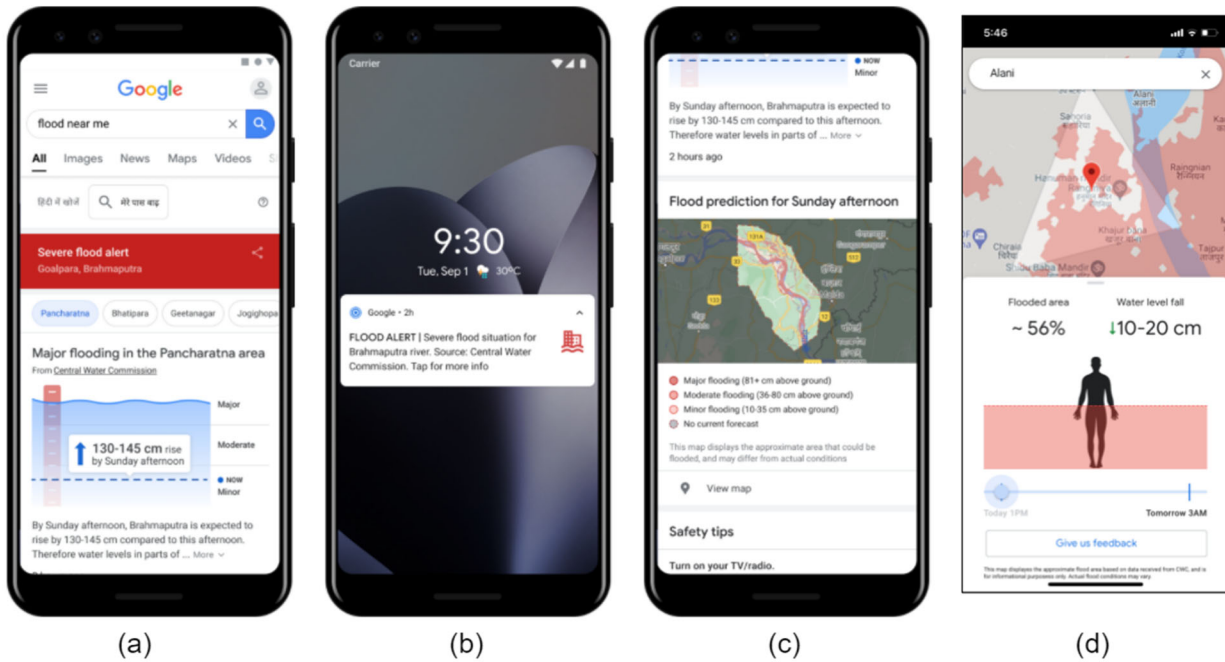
Google

flood near me

All Images News Maps Videos S

हिंदी में खोजें मेरे पास बाढ़

Severe flood alert
Goalpara, Brahmaputra

Pancharatna Bhatipara Geetanagar Jogighopa

Major flooding in the Pancharatna area
From Central Water Commission

Major
Moderate
NOW
Minor

130-145 cm rise by Sunday afternoon

By Sunday afternoon, Brahmaputra is expected to rise by 130-145 cm compared to this afternoon. Therefore water levels in parts of ... More

(a)

Carrier

9:30
Tue, Sep 1 30°C

Google • 2h

FLOOD ALERT | Severe flood situation for Brahmaputra river. Source: Central Water Commission. Tap for more info

(b)

NOW
Minor

By Sunday afternoon, Brahmaputra is expected to rise by 130-145 cm compared to this afternoon. Therefore water levels in parts of ... More

2 hours ago

Flood prediction for Sunday afternoon

Major flooding (81+ cm above ground)
Moderate flooding (36-80 cm above ground)
Minor flooding (10-35 cm above ground)
No current forecast

This map displays the approximate area that could be flooded, and may differ from actual conditions

View map

Safety tips

Turn on your TV/radio.

(c)

5:46

Alani

Flooded area
~ 56%

Water level fall
10-20 cm

Today 1PM
Tomorrow 3AM

Give us feedback

This map displays the approximate flood area based on data received from CWC, and is for informational purposes only. Actual flood conditions may vary.

(d)